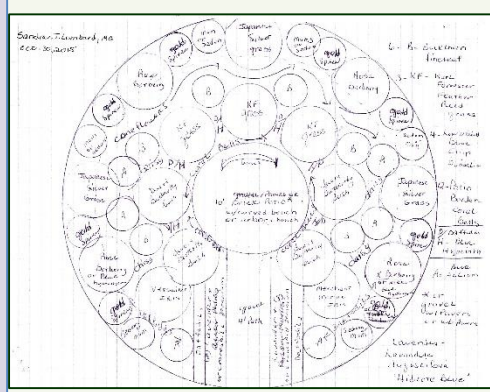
Sandra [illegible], MA
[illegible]

Japanese Silver grass

mums Sedum

gold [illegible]

mums Sedum

Rose Darbery

KF grass

KF grass

Rose Darbery

gold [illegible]

coneflowers

B

B

Sedum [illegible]

Japanese Silver Grass

gold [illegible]

Rose Darbery

Japanese Silver Grass

Rose Darbery

gold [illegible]

Lavender

Lavender

gold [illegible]

gold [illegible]

gold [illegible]

gold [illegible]

C - B. Buckeyes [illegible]

3 - KF - Karl Foerster Feather Reed grass

4 - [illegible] Stone Crop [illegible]

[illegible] Boston Carol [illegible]

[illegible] Blue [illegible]

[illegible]

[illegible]

Lavender - Lavandula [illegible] 'Hidcote Blue'